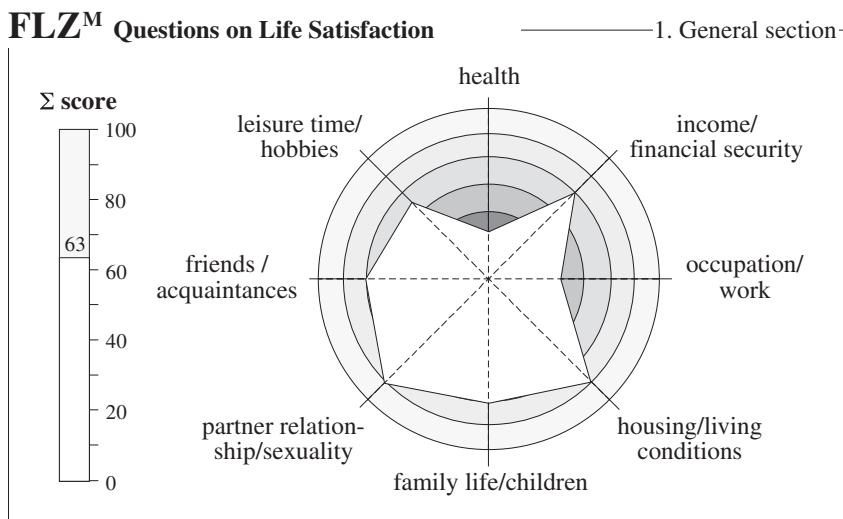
FLZ$^{M}$ Questions on Life Satisfaction

1. General section

Σ score

100

80

63

60

40

20

0

health

leisure time/ hobbies

income/ financial security

friends / acquaintances

occupation/ work

partner relationship/sexuality

housing/living conditions

family life/children